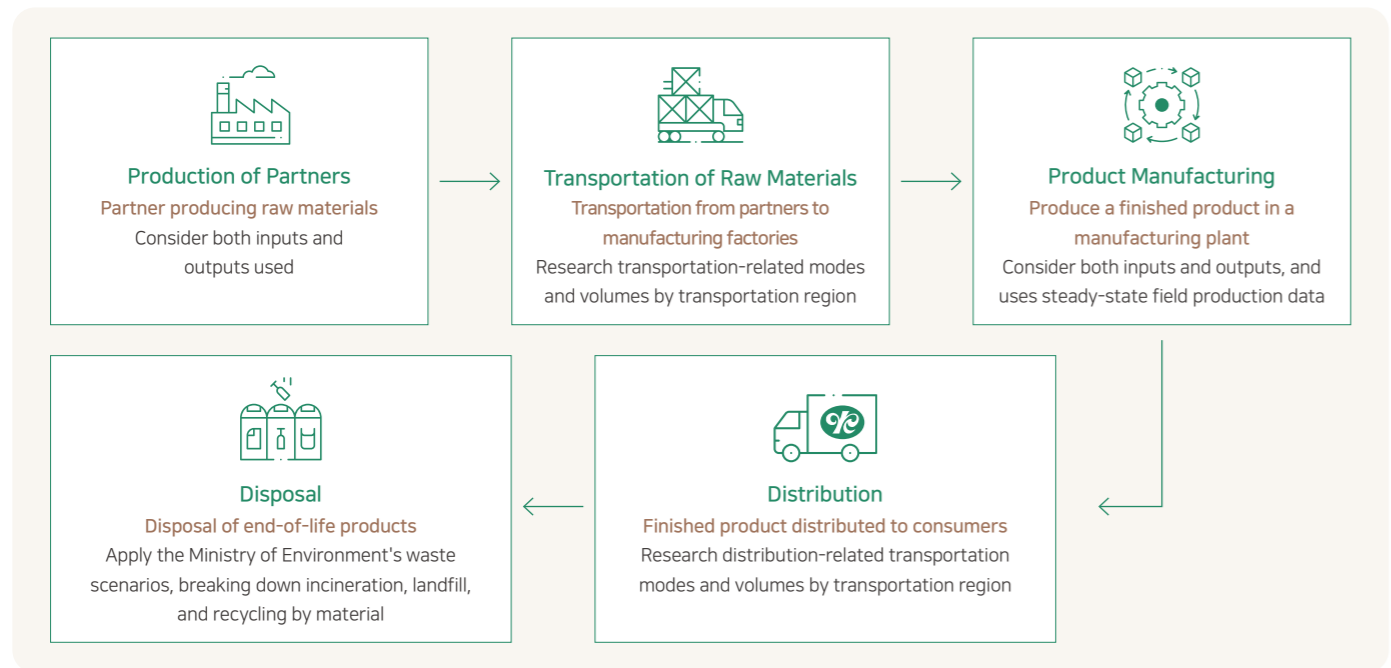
Production of Partners
Partner producing raw materials
Consider both inputs and outputs used

Transportation of Raw Materials
Transportation from partners to manufacturing factories
Research transportation-related modes and volumes by transportation region

Product Manufacturing
Produce a finished product in a manufacturing plant
Consider both inputs and outputs, and uses steady-state field production data

Disposal
Disposal of end-of-life products
Apply the Ministry of Environment's waste scenarios, breaking down incineration, landfill, and recycling by material

Distribution
Finished product distributed to consumers
Research distribution-related transportation modes and volumes by transportation region